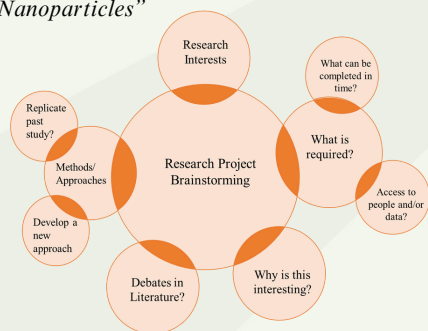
Nanoparticles"

Research Interests

What can be completed in time?

Replicate past study?

What is required?

Methods/ Approaches

Research Project Brainstorming

Access to people and/or data?

Develop a new approach

Debates in Literature?

Why is this interesting?